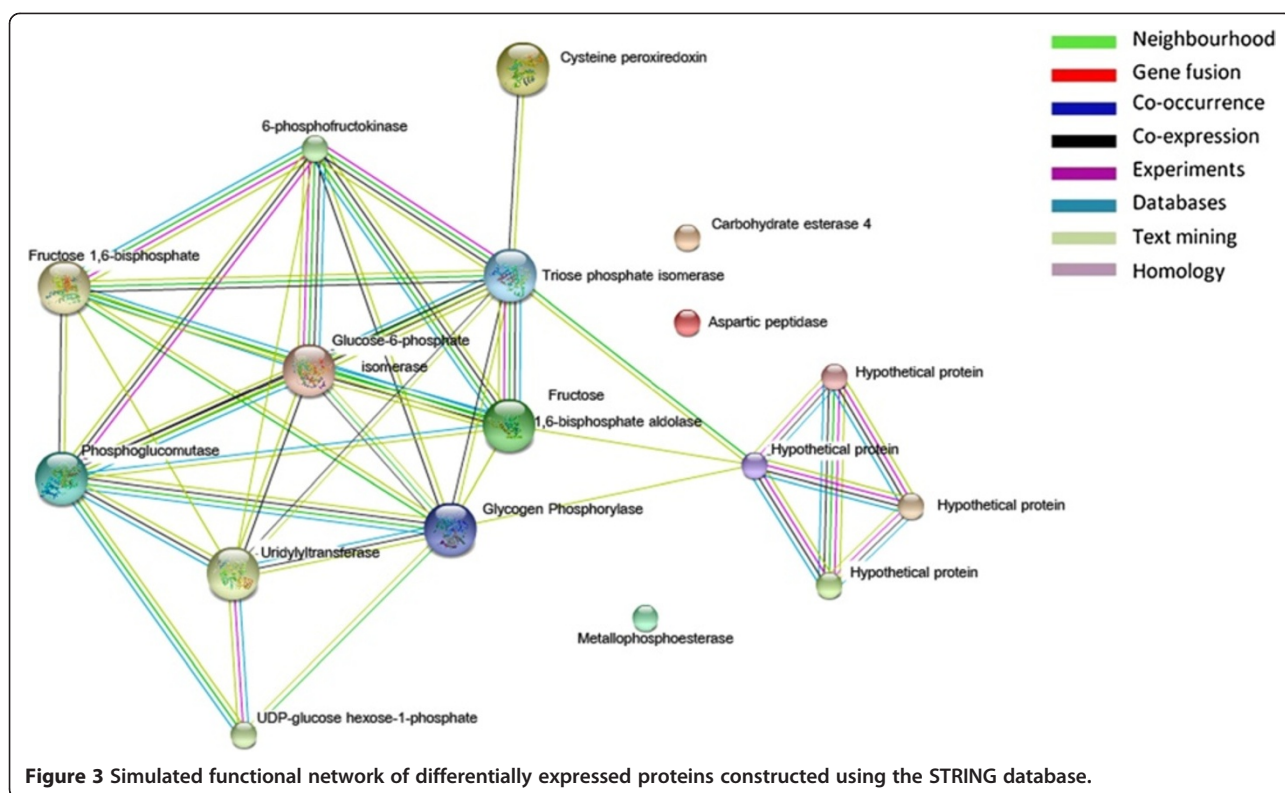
Cysteine peroxiredoxin

6-phosphofructokinase

Carbohydrate esterase 4

Fructose 1,6-bisphosphate

Triose phosphate isomerase

Aspartic peptidase

Glucose-6-phosphate isomerase

Hypothetical protein

Fructose 1,6-bisphosphate aldolase

Phosphoglucomutase

Hypothetical protein

Hypothetical protein

Glycogen Phosphorylase

Uridylyltransferase

Hypothetical protein

Metallophosphoesterase

UDP-glucose hexose-1-phosphate

Neighbourhood
Gene fusion
Co-occurrence
Co-expression
Experiments
Databases
Text mining
Homology

**Figure 3** Simulated functional network of differentially expressed proteins constructed using the STRING database.